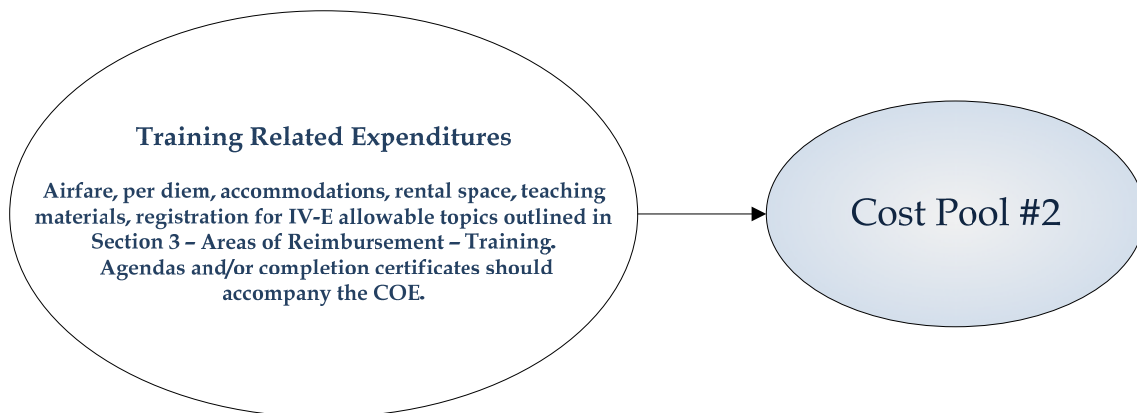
Training Related Expenditures

Airfare, per diem, accommodations, rental space, teaching materials, registration for IV-E allowable topics outlined in Section 3 – Areas of Reimbursement – Training. Agendas and/or completion certificates should accompany the COE.

Cost Pool #2